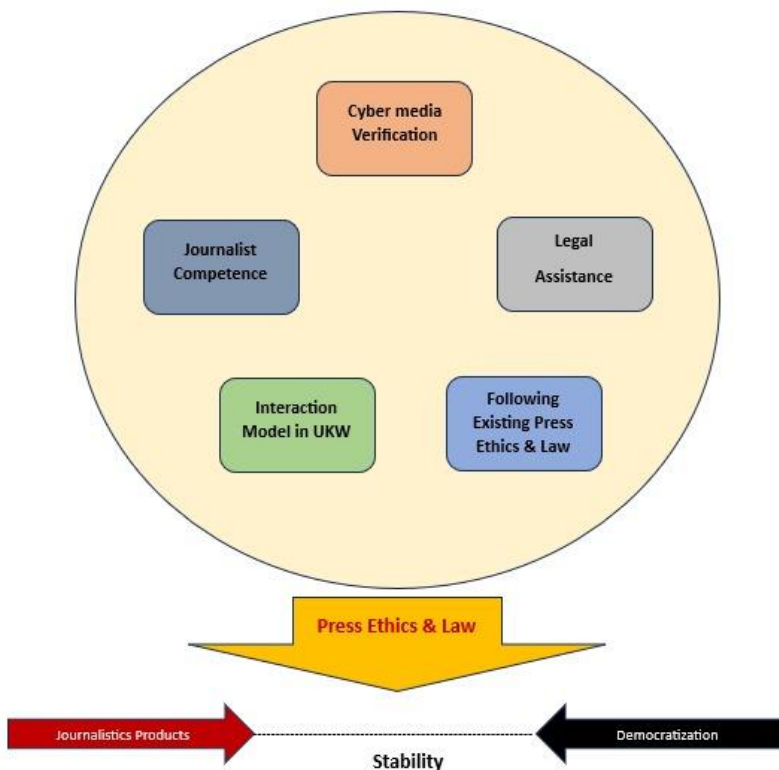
Cyber media Verification

Journalist Competence

Legal Assistance

Interaction Model in UKW

Following Existing Press Ethics & Law

Press Ethics & Law

Journalistics Products

Democratization

Stability